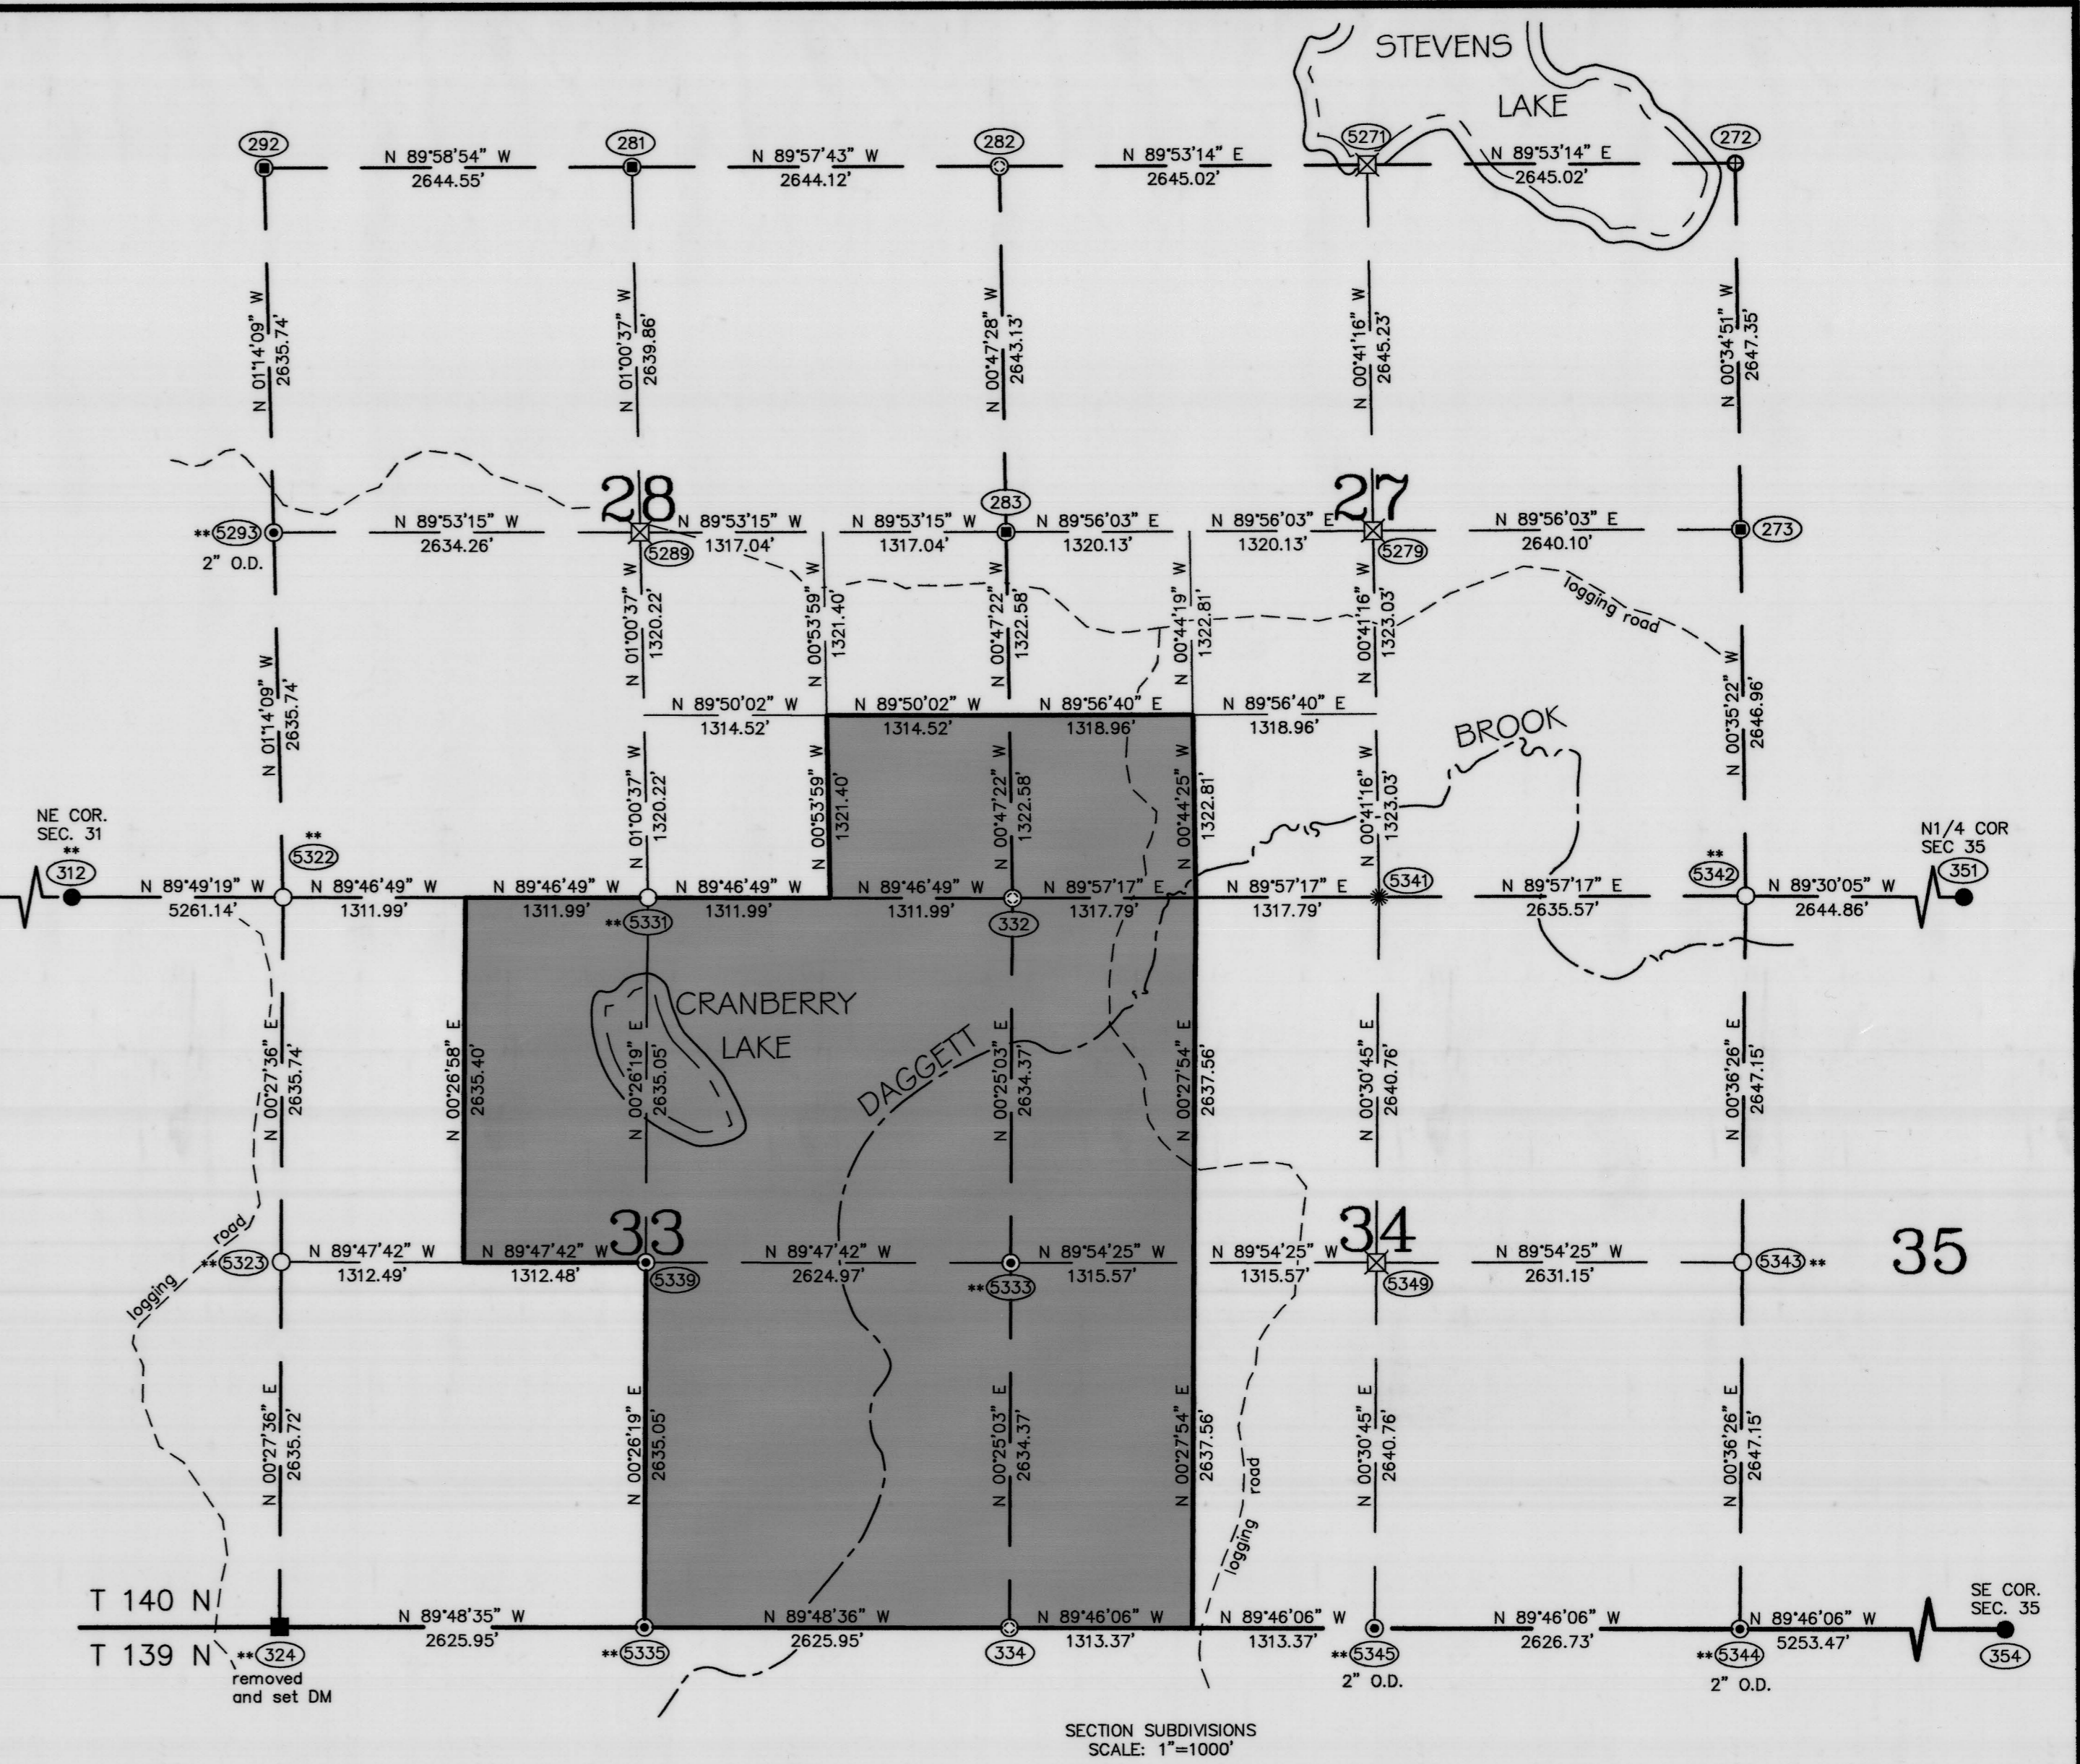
STEVENS
LAKE

292
N 89°58'54" W
2644.55'
281
N 89°57'43" W
2644.12'
282
N 89°53'14" E
2645.02'
5271
N 89°53'14" E
2645.02'
272

N 01°14'09" W
2635.74'
N 01°00'37" W
2639.86'
N 00°47'28" W
2643.13'
N 00°41'16" W
2645.23'
N 00°34'51" W
2647.35'

28
27
**5293
2" O.D.
N 89°53'15" W
2634.26'
5289
N 89°53'15" W
1317.04'
N 89°53'15" W
1317.04'
283
N 89°56'03" E
1320.13'
N 89°56'03" E
1320.13'
5279
N 89°56'03" E
2640.10'
273

N 01°00'37" W
1320.22'
N 00°53'59" W
1321.40'
N 00°47'22" W
1322.58'
N 00°44'19" W
1322.81'
N 00°41'16" W
1323.03'
logging road
N 00°35'22" W
2646.96'

N 01°14'09" W
2635.74'
N 89°50'02" W
1314.52'
N 89°50'02" W
1314.52'
N 89°56'40" E
1318.96'
N 89°56'40" E
1318.96'
BROOK

N 01°00'37" W
1320.22'
N 00°53'59" W
1321.40'
N 00°47'22" W
1322.58'
N 00°44'25" W
1322.81'
N 00°41'16" W
1323.03'

NE COR.
SEC. 31
**
312
N 89°49'19" W
5261.14'
**
5322
N 89°46'49" W
1311.99'
N 89°46'49" W
1311.99'
**5331
N 89°46'49" W
1311.99'
N 89°46'49" W
1311.99'
332
N 89°57'17" E
1317.79'
N 89°57'17" E
1317.79'
5341
N 89°57'17" E
2635.57'
**
5342
N 89°30'05" W
2644.86'
N1/4 COR
SEC 35
351

CRANBERRY
LAKE
DAGGETT
N 00°27'36" E
2635.74'
N 00°26'58" E
2635.40'
N 00°26'19" E
2635.05'
N 00°25'03" E
2634.37'
N 00°27'54" E
2637.56'
N 00°30'45" E
2640.76'
N 00°36'26" E
2647.15'

33
34
35
logging road
**5323
N 89°47'42" W
1312.49'
N 89°47'42" W
1312.48'
5339
N 89°47'42" W
2624.97'
**5333
N 89°54'25" W
1315.57'
N 89°54'25" W
1315.57'
5349
N 89°54'25" W
2631.15'
5343**

N 00°27'36" E
2635.72'
N 00°26'19" E
2635.05'
N 00°25'03" E
2634.37'
N 00°27'54" E
2637.56'
logging road
N 00°30'45" E
2640.76'
N 00°36'26" E
2647.15'

T 140 N
T 139 N
**324
removed and set DM
N 89°48'35" W
2625.95'
**5335
N 89°48'36" W
2625.95'
334
N 89°46'06" W
1313.37'
N 89°46'06" W
1313.37'
**5345
2" O.D.
N 89°46'06" W
2626.73'
**5344
2" O.D.
N 89°46'06" W
5253.47'
SE COR.
SEC. 35
354

SECTION SUBDIVISIONS
SCALE: 1"=1000'